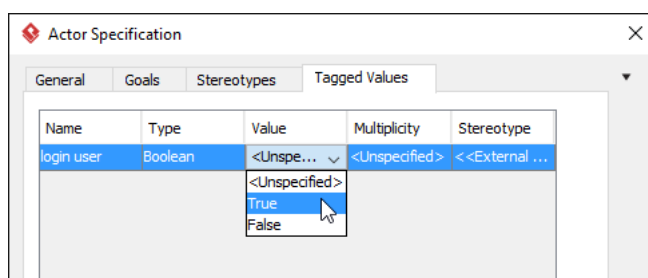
Actor Specification

General | Goals | Stereotypes | Tagged Values

| Name | Type | Value | Multiplicity | Stereotype |
|---|---|---|---|---|
| login user | Boolean | <Unspe... | <Unspecified> | <<External ... |

<Unspecified>
True
False